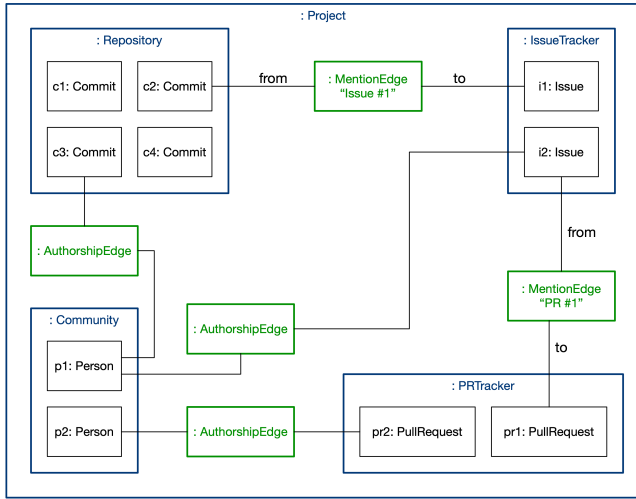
: Project

: Repository

c1: Commit

c2: Commit

c3: Commit

c4: Commit

from

: MentionEdge
"Issue #1"

to

: IssueTracker

i1: Issue

i2: Issue

: AuthorshipEdge

from

: MentionEdge
"PR #1"

: Community

: AuthorshipEdge

p1: Person

to

: PRTracker

p2: Person

: AuthorshipEdge

pr2: PullRequest

pr1: PullRequest